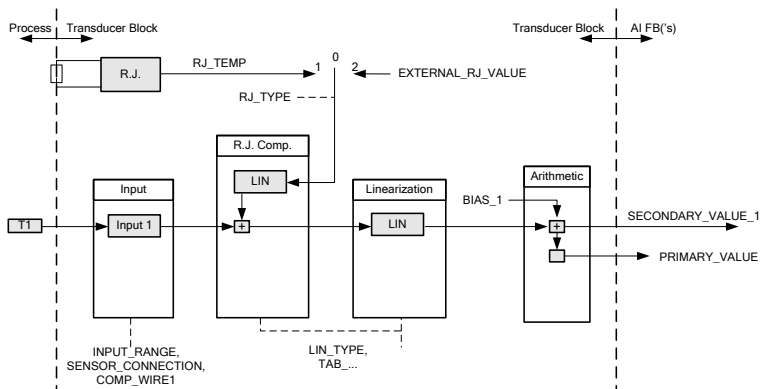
Process
Transducer Block
Transducer Block
AI FB('s)
R.J.
RJ_TEMP
1
0
2
EXTERNAL_RJ_VALUE
RJ_TYPE
R.J. Comp.
LIN
Input
Linearization
Arithmetic
BIAS_1
T1
Input 1
+
LIN
+
SECONDARY_VALUE_1
PRIMARY_VALUE
INPUT_RANGE, SENSOR_CONNECTION, COMP_WIRE1
LIN_TYPE, TAB_...